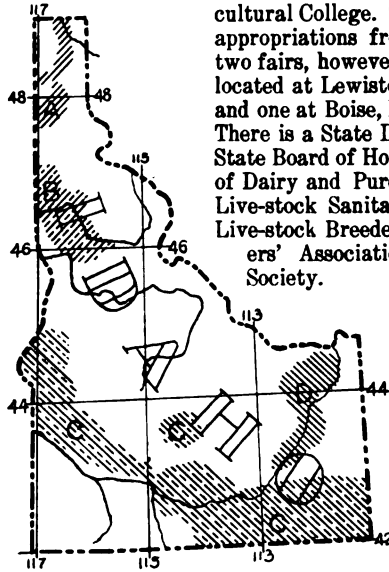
117

48 48

115

46 46

113

44 44

117 115 113

B

B

B

C

C

C

I D A H O

cultural College. appropriations fr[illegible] two fairs, howeve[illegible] located at Lewist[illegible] and one at Boise, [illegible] There is a State I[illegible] State Board of Ho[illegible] of Dairy and Pur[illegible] Live-stock Sanita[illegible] Live-stock Breede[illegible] ers' Associati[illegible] Society.